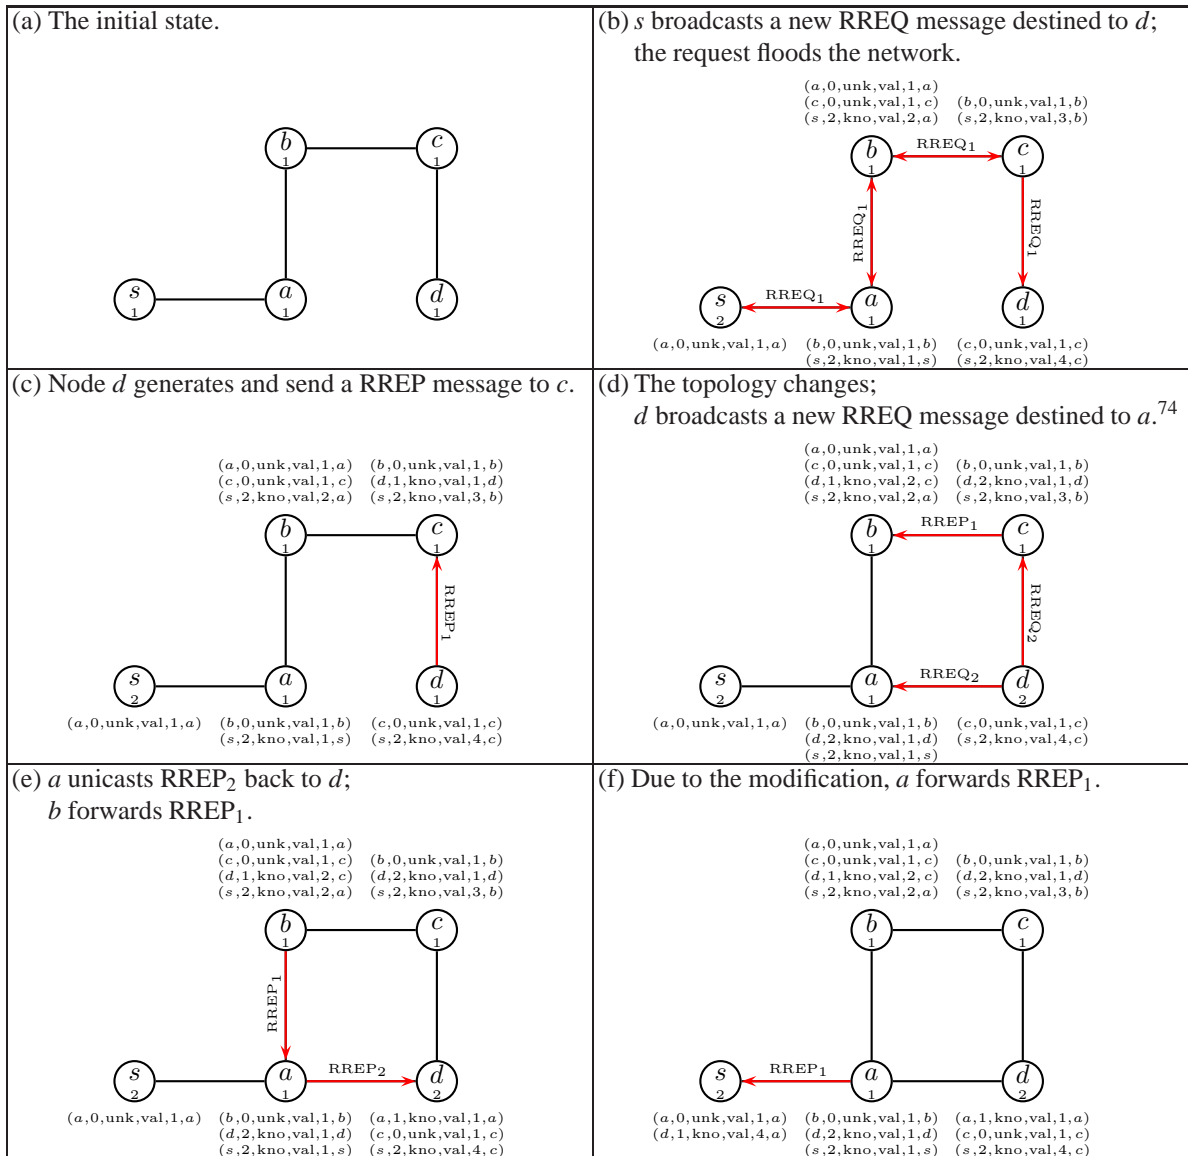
(a) The initial state.

$b$ 1
$c$ 1
$s$ 1
$a$ 1
$d$ 1

(b) $s$ broadcasts a new RREQ message destined to $d$; the request floods the network.

($a$,0,unk,val,1,$a$)
($c$,0,unk,val,1,$c$)
($s$,2,kno,val,2,$a$)
($b$,0,unk,val,1,$b$)
($s$,2,kno,val,3,$b$)

$b$ 1
RREQ$_1$
$c$ 1
RREQ$_1$
RREQ$_1$
$s$ 2
RREQ$_1$
$a$ 1
$d$ 1

($a$,0,unk,val,1,$a$)
($b$,0,unk,val,1,$b$)
($s$,2,kno,val,1,$s$)
($c$,0,unk,val,1,$c$)
($s$,2,kno,val,4,$c$)

(c) Node $d$ generates and send a RREP message to $c$.

($a$,0,unk,val,1,$a$)
($c$,0,unk,val,1,$c$)
($s$,2,kno,val,2,$a$)
($b$,0,unk,val,1,$b$)
($d$,1,kno,val,1,$d$)
($s$,2,kno,val,3,$b$)

$b$ 1
$c$ 1
RREP$_1$
$s$ 2
$a$ 1
$d$ 1

($a$,0,unk,val,1,$a$)
($b$,0,unk,val,1,$b$)
($s$,2,kno,val,1,$s$)
($c$,0,unk,val,1,$c$)
($s$,2,kno,val,4,$c$)

(d) The topology changes; $d$ broadcasts a new RREQ message destined to $a$.$^{74}$

($a$,0,unk,val,1,$a$)
($c$,0,unk,val,1,$c$)
($d$,1,kno,val,2,$c$)
($s$,2,kno,val,2,$a$)
($b$,0,unk,val,1,$b$)
($d$,2,kno,val,1,$d$)
($s$,2,kno,val,3,$b$)

$b$ 1
RREP$_1$
$c$ 1
RREQ$_2$
$s$ 2
$a$ 1
RREQ$_2$
$d$ 2

($a$,0,unk,val,1,$a$)
($b$,0,unk,val,1,$b$)
($d$,2,kno,val,1,$d$)
($s$,2,kno,val,1,$s$)
($c$,0,unk,val,1,$c$)
($s$,2,kno,val,4,$c$)

(e) $a$ unicasts RREP$_2$ back to $d$; $b$ forwards RREP$_1$.

($a$,0,unk,val,1,$a$)
($c$,0,unk,val,1,$c$)
($d$,1,kno,val,2,$c$)
($s$,2,kno,val,2,$a$)
($b$,0,unk,val,1,$b$)
($d$,2,kno,val,1,$d$)
($s$,2,kno,val,3,$b$)

$b$ 1
$c$ 1
RREP$_1$
$s$ 2
$a$ 1
RREP$_2$
$d$ 2

($a$,0,unk,val,1,$a$)
($b$,0,unk,val,1,$b$)
($d$,2,kno,val,1,$d$)
($s$,2,kno,val,1,$s$)
($a$,1,kno,val,1,$a$)
($c$,0,unk,val,1,$c$)
($s$,2,kno,val,4,$c$)

(f) Due to the modification, $a$ forwards RREP$_1$.

($a$,0,unk,val,1,$a$)
($c$,0,unk,val,1,$c$)
($d$,1,kno,val,2,$c$)
($s$,2,kno,val,2,$a$)
($b$,0,unk,val,1,$b$)
($d$,2,kno,val,1,$d$)
($s$,2,kno,val,3,$b$)

$b$ 1
$c$ 1
$s$ 2
RREP$_1$
$a$ 1
$d$ 2

($a$,0,unk,val,1,$a$)
($d$,1,kno,val,4,$a$)
($b$,0,unk,val,1,$b$)
($d$,2,kno,val,1,$d$)
($s$,2,kno,val,1,$s$)
($a$,1,kno,val,1,$a$)
($c$,0,unk,val,1,$c$)
($s$,2,kno,val,4,$c$)